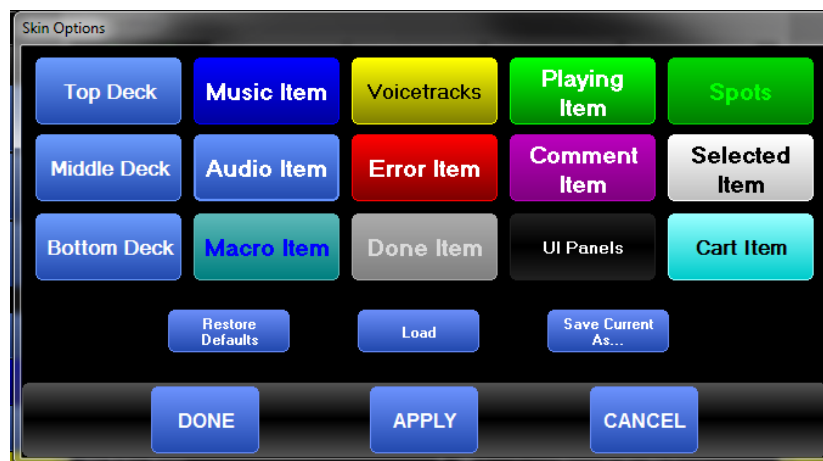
Skin Options

Top Deck
Music Item
Voicetracks
Playing Item
Spots

Middle Deck
Audio Item
Error Item
Comment Item
Selected Item

Bottom Deck
Macro Item
Done Item
UI Panels
Cart Item

Restore Defaults
Load
Save Current As...

DONE
APPLY
CANCEL